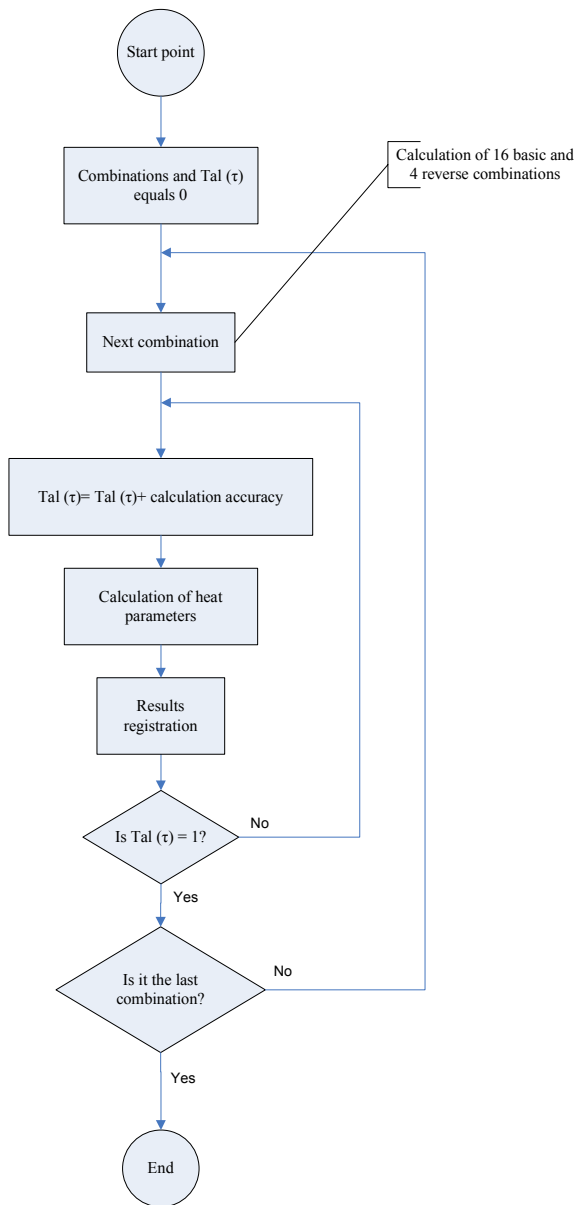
Start point

Combinations and Tal (τ) equals 0

Calculation of 16 basic and 4 reverse combinations

Next combination

Tal (τ)= Tal (τ)+ calculation accuracy

Calculation of heat parameters

Results registration

Is Tal (τ) = 1?

No

Yes

Is it the last combination?

No

Yes

End